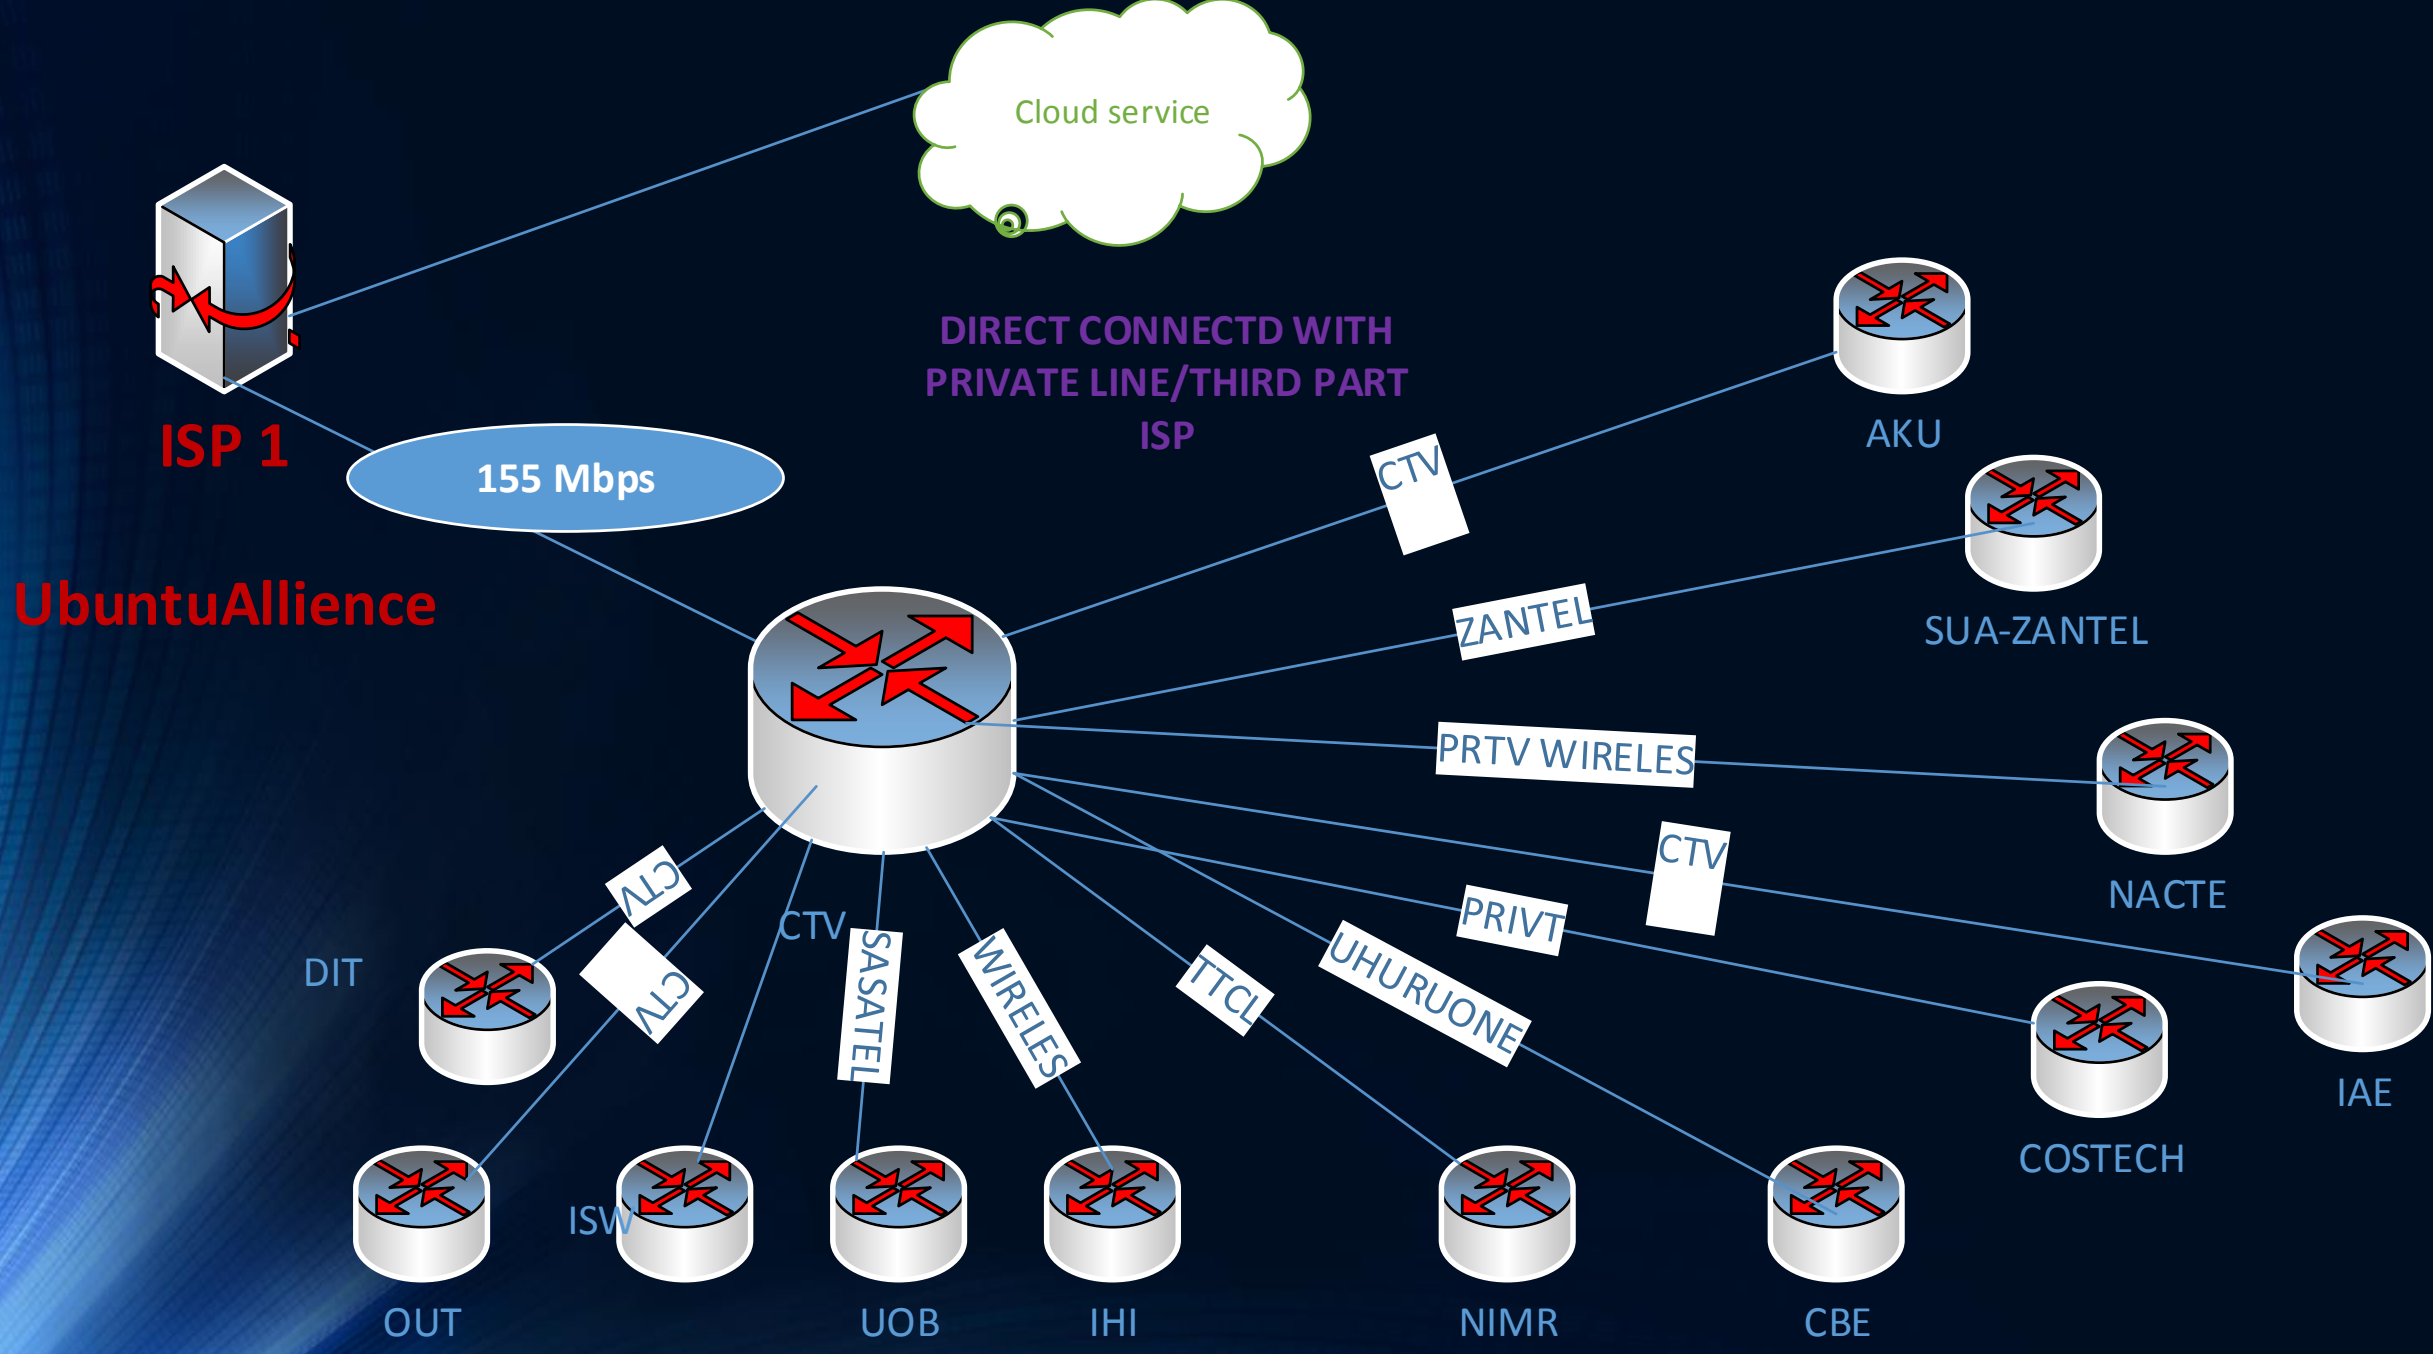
Cloud service

ISP 1

155 Mbps

UbuntuAllience

DIRECT CONNECTD WITH PRIVATE LINE/THIRD PART ISP

CTV

AKU

ZANTEL

SUA-ZANTEL

PRTV WIRELES

NACTE

CTV

PRIVT

IAE

COSTECH

UHURUONE

TTCL

WIRELES

SASATEL

CTV

CTV

CTV

DIT

ISW

OUT

UOB

IHI

NIMR

CBE